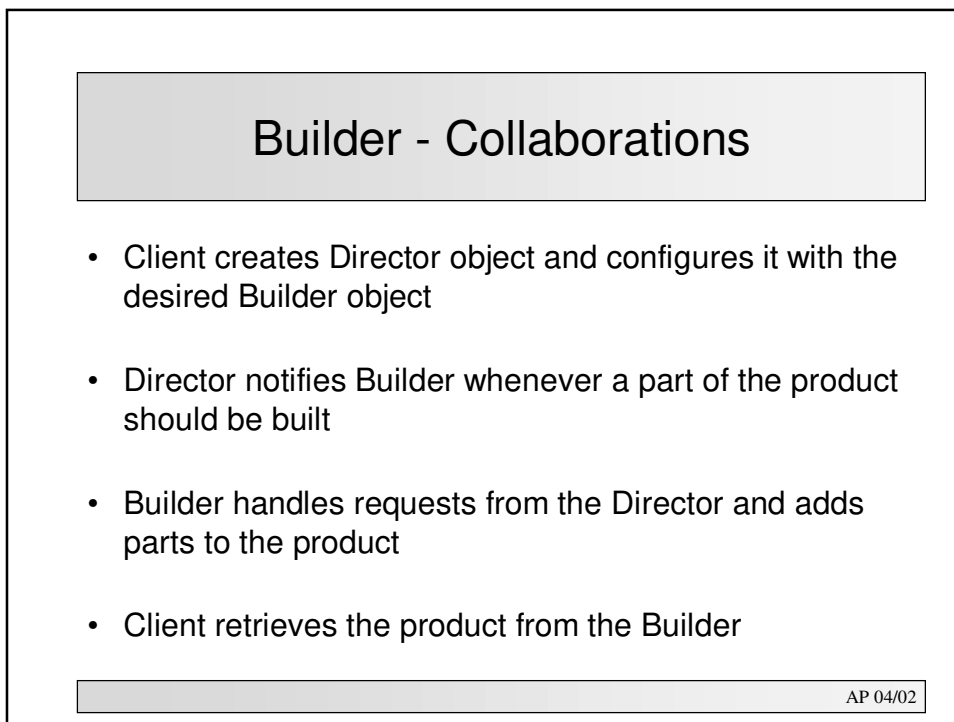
Builder - Collaborations

- Client creates Director object and configures it with the desired Builder object
- Director notifies Builder whenever a part of the product should be built
- Builder handles requests from the Director and adds parts to the product
- Client retrieves the product from the Builder

AP 04/02